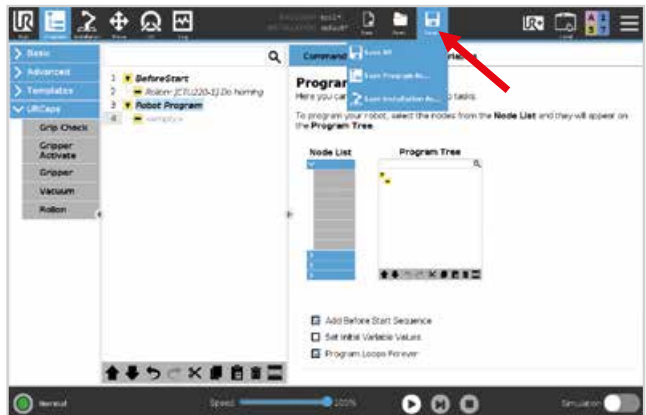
Run Program Installation Move I/O Log
PROGRAM test*
INSTALLATION default*
New Open Save
Save All
Save Program As...
Save Installation As...
Local

Basic
Advanced
Templates
URCaps
Grip Check
Gripper Activate
Gripper
Vacuum
Rollon

1 BeforeStart
2 Rollon: [CTU220-1] Do homing
3 Robot Program
4 <empty>

Command
Program
Here you can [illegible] tasks.
To program your robot, select the nodes from the Node List and they will appear on the Program Tree.
Node List
Program Tree
Add Before Start Sequence
Set Initial Variable Values
Program Loops Forever

Normal
Speed 100%
Simulation